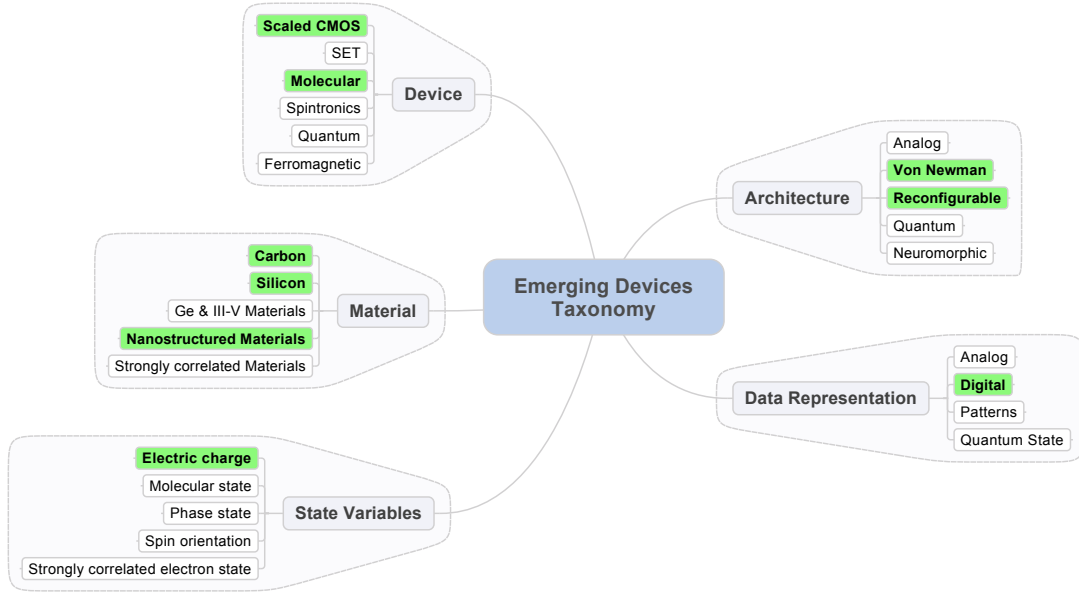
Emerging Devices Taxonomy

Device
Scaled CMOS
SET
Molecular
Spintronics
Quantum
Ferromagnetic

Architecture
Analog
Von Newman
Reconfigurable
Quantum
Neuromorphic

Material
Carbon
Silicon
Ge & III-V Materials
Nanostructured Materials
Strongly correlated Materials

Data Representation
Analog
Digital
Patterns
Quantum State

State Variables
Electric charge
Molecular state
Phase state
Spin orientation
Strongly correlated electron state